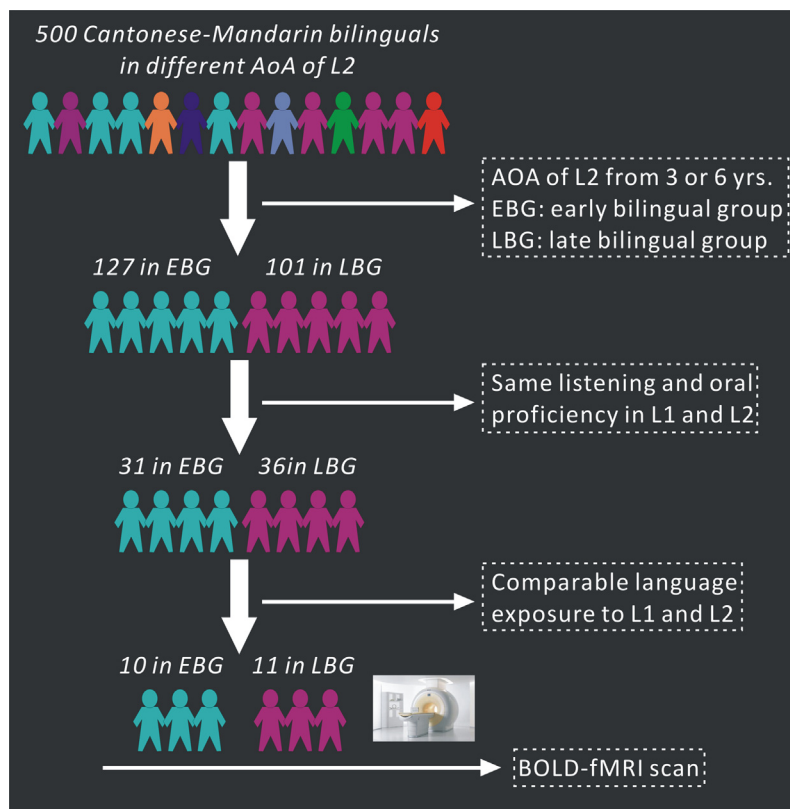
500 Cantonese-Mandarin bilinguals in different AoA of L2

AOA of L2 from 3 or 6 yrs.
EBG: early bilingual group
LBG: late bilingual group

127 in EBG 101 in LBG

Same listening and oral proficiency in L1 and L2

31 in EBG 36in LBG

Comparable language exposure to L1 and L2

10 in EBG 11 in LBG

BOLD-fMRI scan